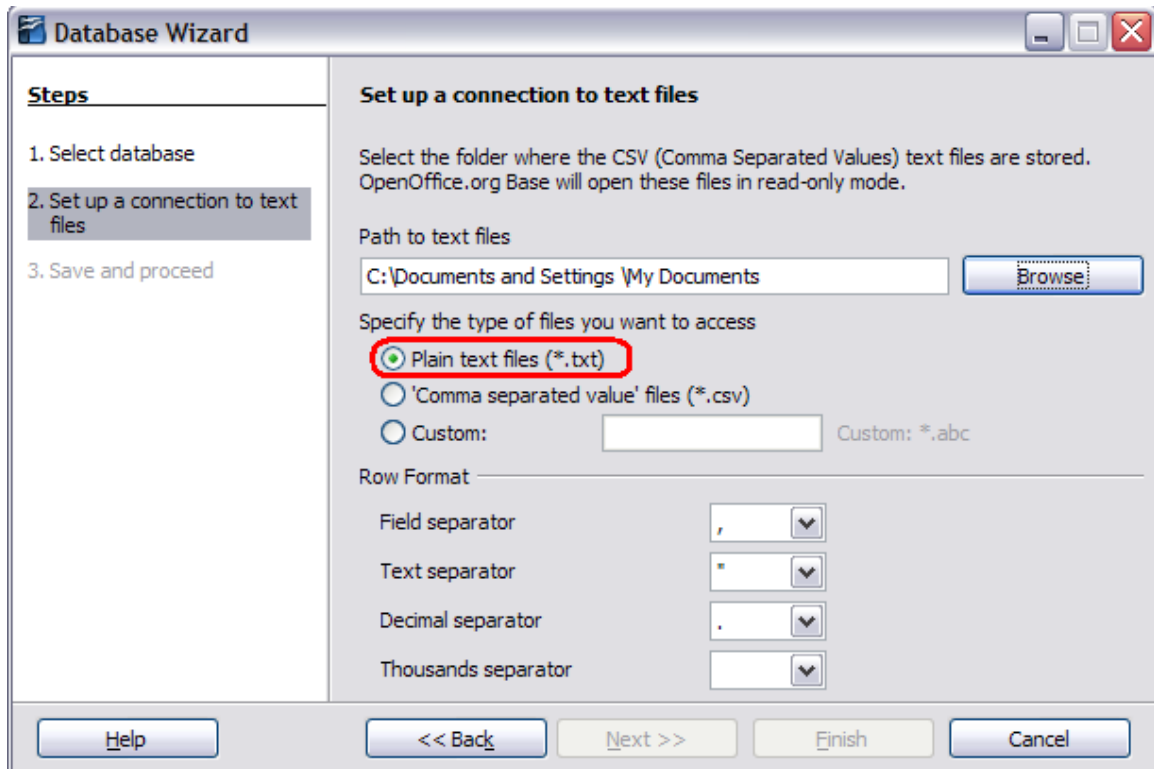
Database Wizard

Steps

1. Select database

2. Set up a connection to text files

3. Save and proceed

Set up a connection to text files

Select the folder where the CSV (Comma Separated Values) text files are stored. OpenOffice.org Base will open these files in read-only mode.

Path to text files

C:\Documents and Settings \My Documents

Browse

Specify the type of files you want to access

Plain text files (*.txt)

'Comma separated value' files (*.csv)

Custom:

Custom: *.abc

Row Format

Field separator ,

Text separator "

Decimal separator .

Thousands separator

Help

<< Back

Next >>

Finish

Cancel